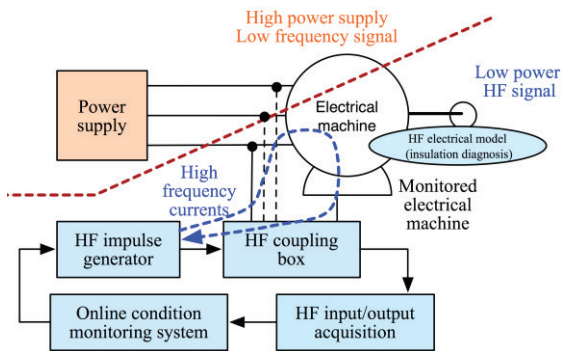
High power supply
Low frequency signal

Low power
HF signal

Power supply

Electrical machine

HF electrical model
(insulation diagnosis)

High frequency currents

Monitored electrical machine

HF impulse generator

HF coupling box

Online condition monitoring system

HF input/output acquisition